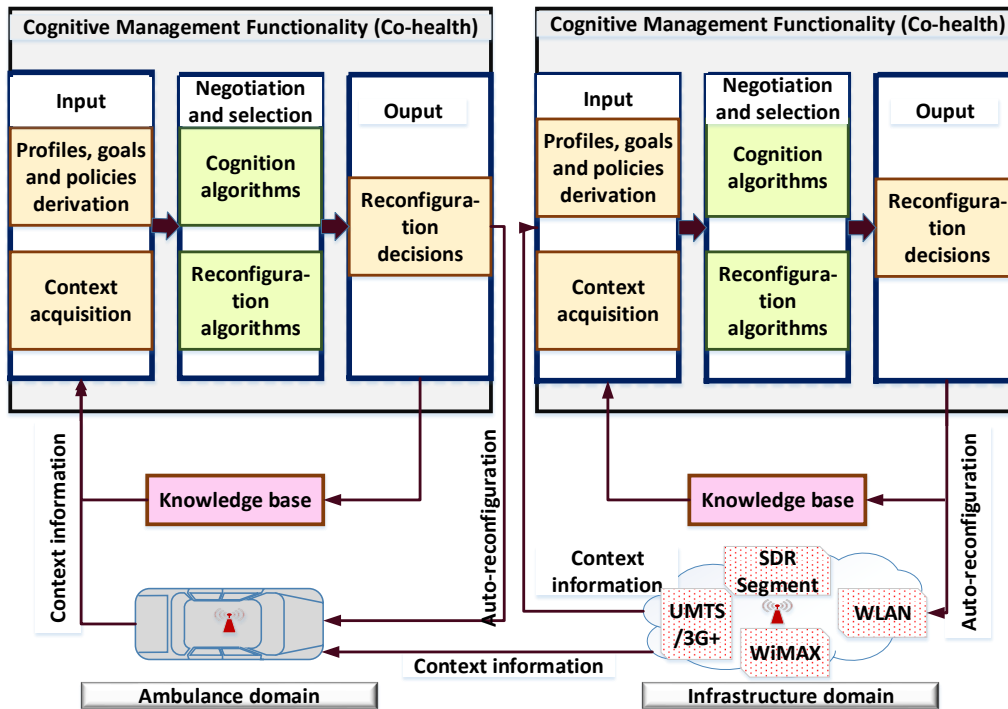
Cognitive Management Functionality (Co-health)

Input

Profiles, goals and policies derivation

Context acquisition

Negotiation and selection

Cognition algorithms

Reconfiguration algorithms

Ouput

Reconfiguration decisions

Context information

Knowledge base

Auto-reconfiguration

Cognitive Management Functionality (Co-health)

Input

Profiles, goals and policies derivation

Context acquisition

Negotiation and selection

Cognition algorithms

Reconfiguration algorithms

Ouput

Reconfiguration decisions

Knowledge base

Auto-reconfiguration

Context information

SDR Segment

UMTS /3G+

WLAN

WiMAX

Context information

Ambulance domain

Infrastructure domain